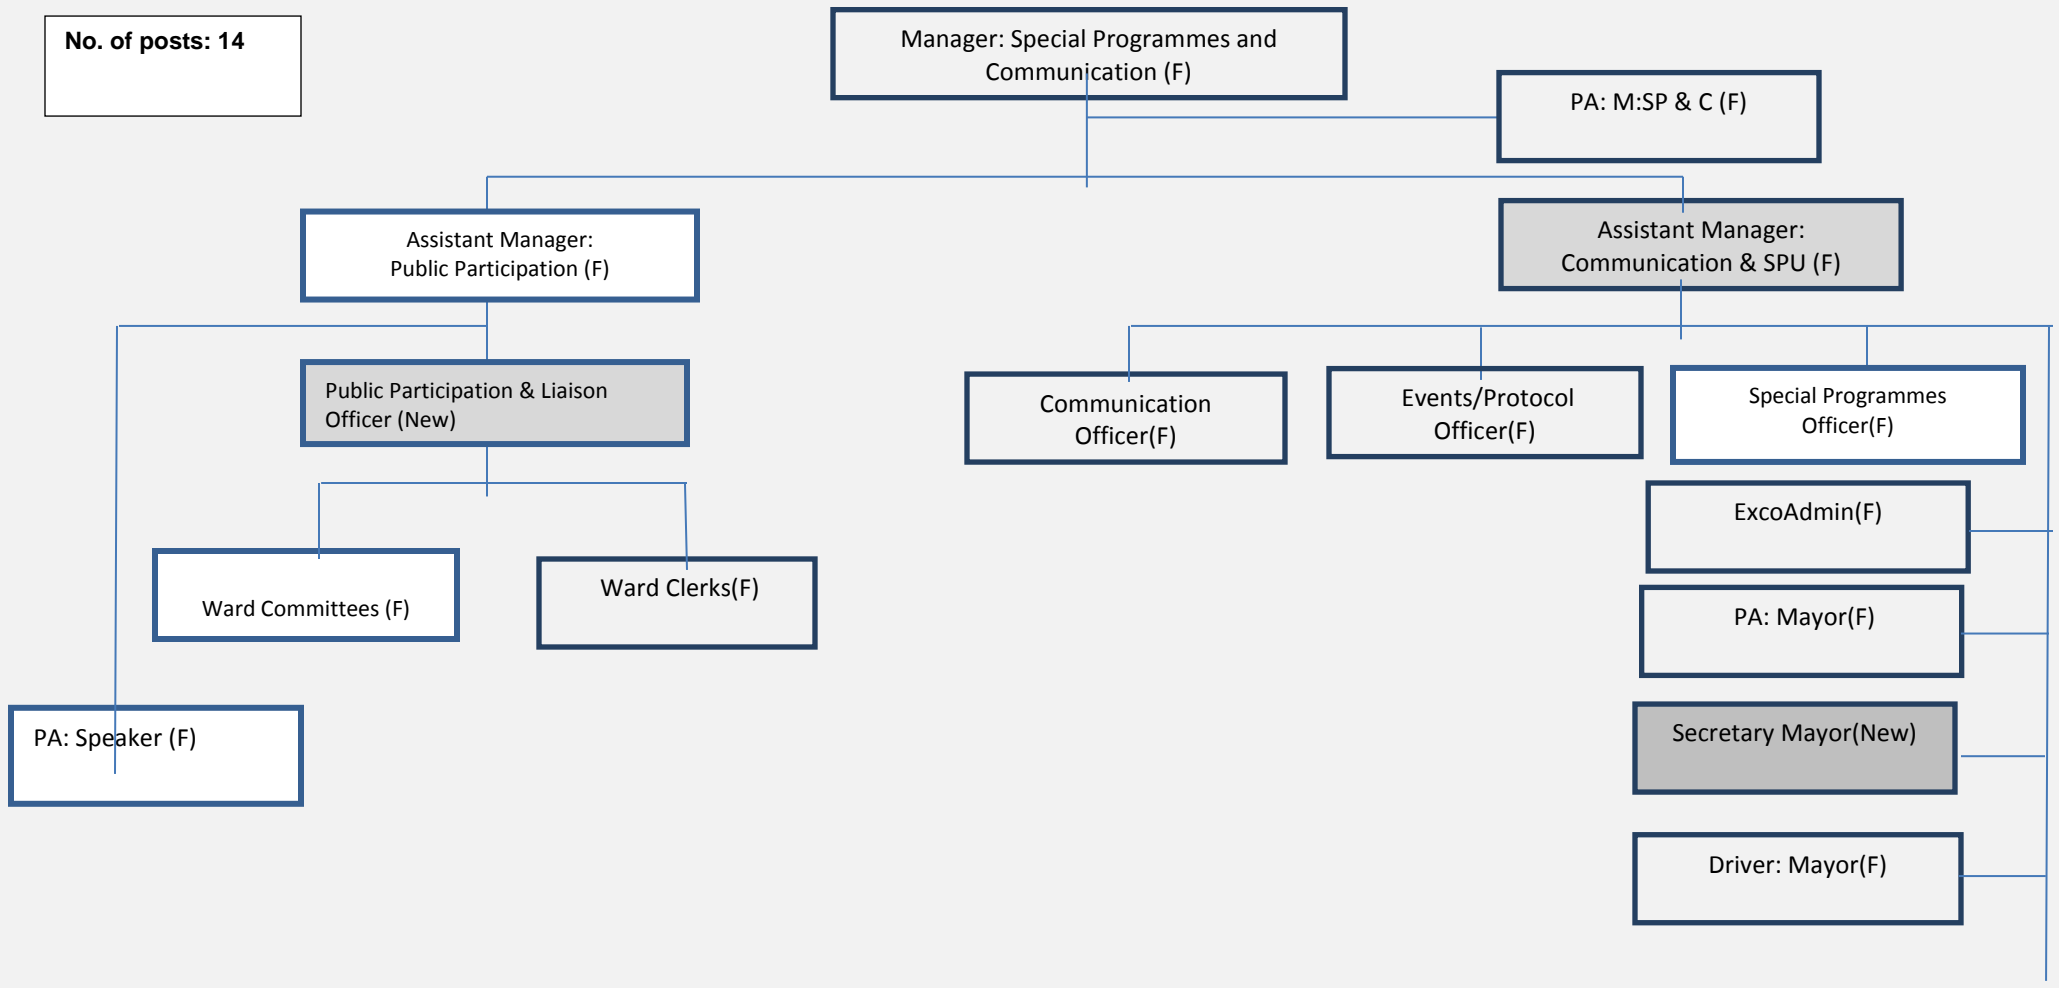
No. of posts: 14

Manager: Special Programmes and Communication (F)

PA: M:SP & C (F)

Assistant Manager: Public Participation (F)

Assistant Manager: Communication & SPU (F)

Public Participation & Liaison Officer (New)

Communication Officer(F)

Events/Protocol Officer(F)

Special Programmes Officer(F)

ExcoAdmin(F)

Ward Committees (F)

Ward Clerks(F)

PA: Mayor(F)

PA: Speaker (F)

Secretary Mayor(New)

Driver: Mayor(F)